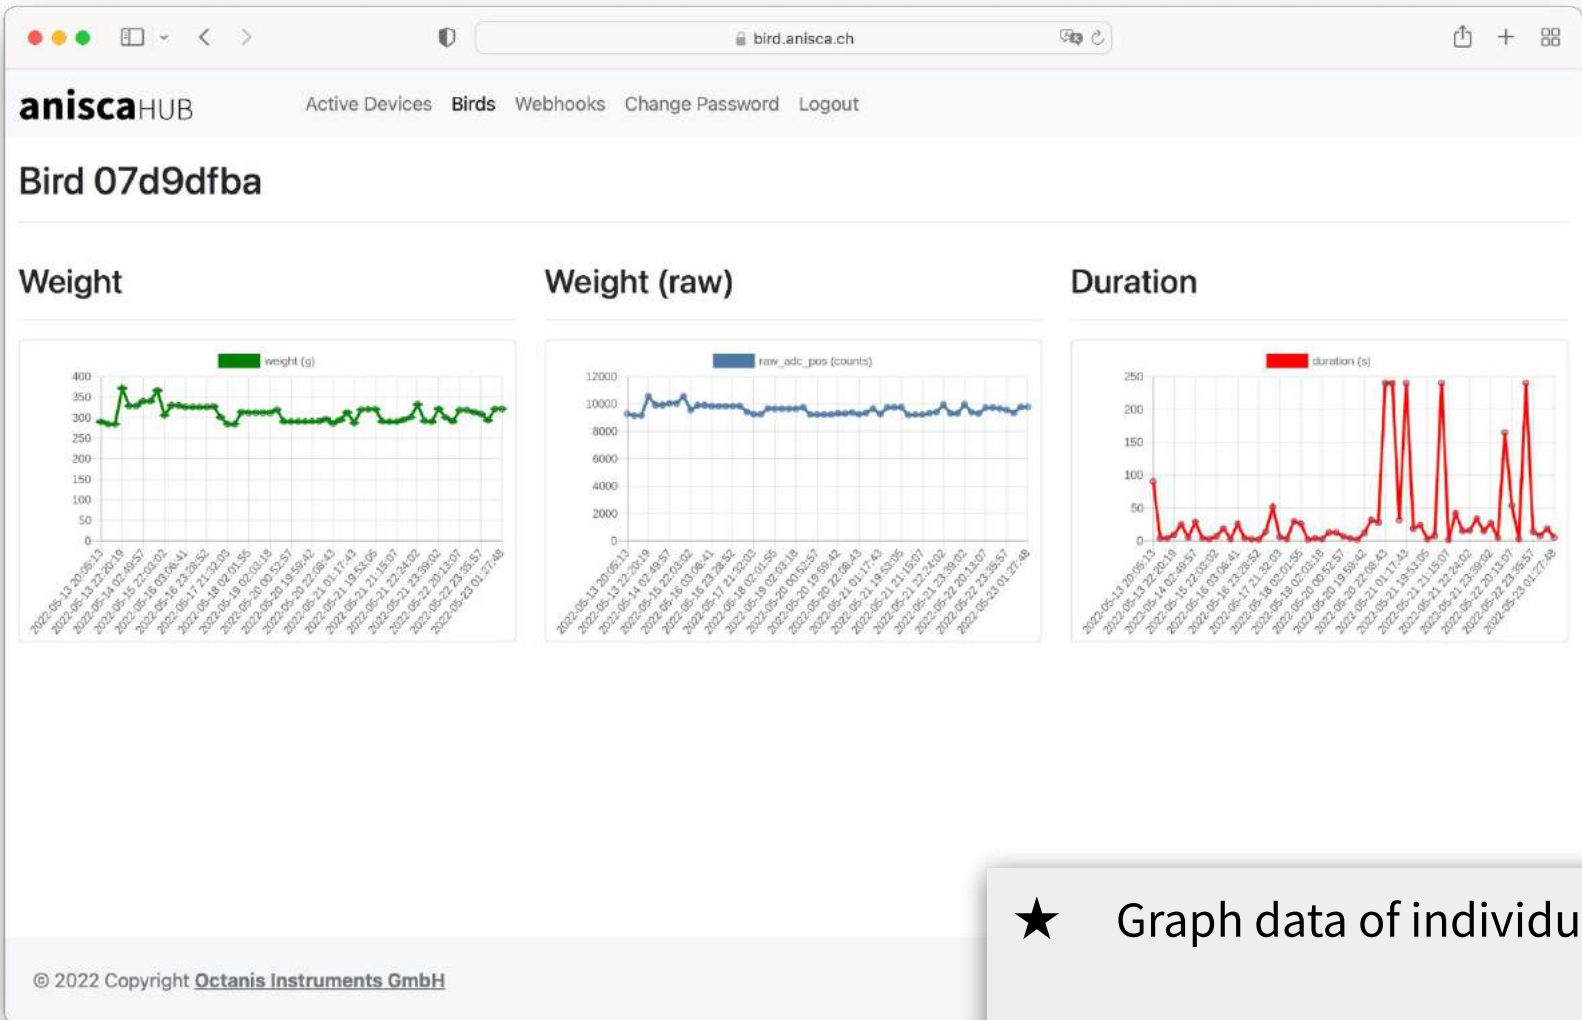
bird.anisca.ch

aniscaHUB Active Devices Birds Webhooks Change Password Logout

Bird 07d9dfba

Weight

weight (g)

400
350
300
250
200
150
100
50
0

2022-05-13 20:05:13
2022-05-13 22:20:19
2022-05-14 02:49:57
2022-05-15 22:03:02
2022-05-16 03:06:41
2022-05-16 23:28:52
2022-05-17 21:32:03
2022-05-18 02:01:55
2022-05-19 02:03:18
2022-05-20 00:52:57
2022-05-20 19:59:42
2022-05-20 22:08:43
2022-05-21 01:17:43
2022-05-21 19:53:05
2022-05-21 21:15:07
2022-05-21 22:24:02
2022-05-21 23:39:02
2022-05-22 20:13:07
2022-05-22 23:35:57
2022-05-23 01:27:48

Weight (raw)

raw_adc_pos (counts)

12000
10000
8000
6000
4000
2000
0

2022-05-13 20:05:13
2022-05-13 22:20:19
2022-05-14 02:49:57
2022-05-15 22:03:02
2022-05-16 03:06:41
2022-05-16 23:28:52
2022-05-17 21:32:03
2022-05-18 02:01:55
2022-05-19 02:03:18
2022-05-20 00:52:57
2022-05-20 19:59:42
2022-05-20 22:08:43
2022-05-21 01:17:43
2022-05-21 19:53:05
2022-05-21 21:15:07
2022-05-21 22:24:02
2022-05-21 23:39:02
2022-05-22 20:13:07
2022-05-22 23:35:57
2022-05-23 01:27:48

Duration

duration (s)

250
200
150
100
50
0

2022-05-13 20:05:13
2022-05-13 22:20:19
2022-05-14 02:49:57
2022-05-15 22:03:02
2022-05-16 03:06:41
2022-05-16 23:28:52
2022-05-17 21:32:03
2022-05-18 02:01:55
2022-05-19 02:03:18
2022-05-20 00:52:57
2022-05-20 19:59:42
2022-05-20 22:08:43
2022-05-21 01:17:43
2022-05-21 19:53:05
2022-05-21 21:15:07
2022-05-21 22:24:02
2022-05-21 23:39:02
2022-05-22 20:13:07
2022-05-22 23:35:57
2022-05-23 01:27:48

★ Graph data of individu

© 2022 Copyright Octanis Instruments GmbH